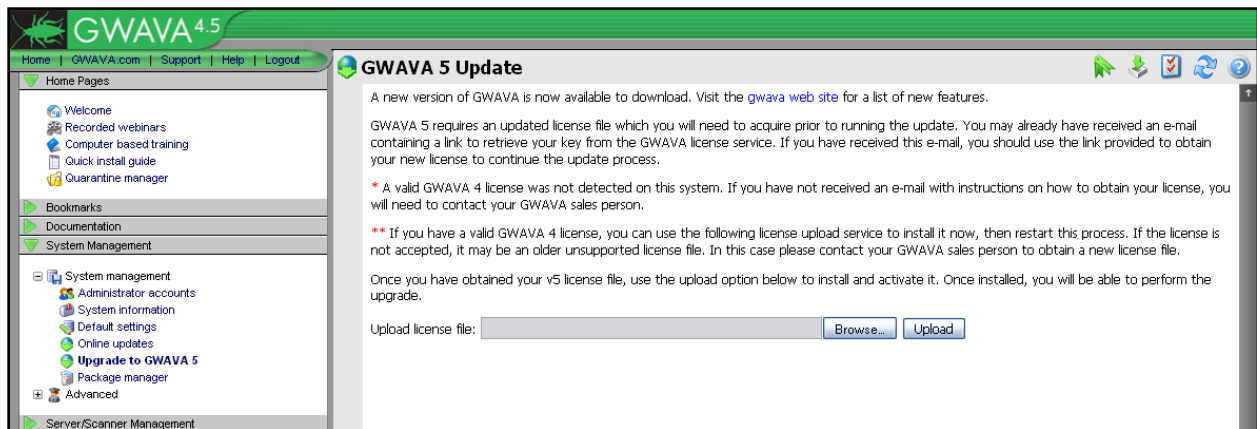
GWAVA 4.5

Home | GWAVA.com | Support | Help | Logout

Home Pages

Welcome
Recorded webinars
Computer based training
Quick install guide
Quarantine manager

Bookmarks

Documentation

System Management

System management
Administrator accounts
System information
Default settings
Online updates
Upgrade to GWAVA 5
Package manager
Advanced

Server/Scanner Management

GWAVA 5 Update

A new version of GWAVA is now available to download. Visit the gwava web site for a list of new features.

GWAVA 5 requires an updated license file which you will need to acquire prior to running the update. You may already have received an e-mail containing a link to retrieve your key from the GWAVA license service. If you have received this e-mail, you should use the link provided to obtain your new license to continue the update process.

* A valid GWAVA 4 license was not detected on this system. If you have not received an e-mail with instructions on how to obtain your license, you will need to contact your GWAVA sales person.

** If you have a valid GWAVA 4 license, you can use the following license upload service to install it now, then restart this process. If the license is not accepted, it may be an older unsupported license file. In this case please contact your GWAVA sales person to obtain a new license file.

Once you have obtained your v5 license file, use the upload option below to install and activate it. Once installed, you will be able to perform the upgrade.

Upload license file: Browse... Upload